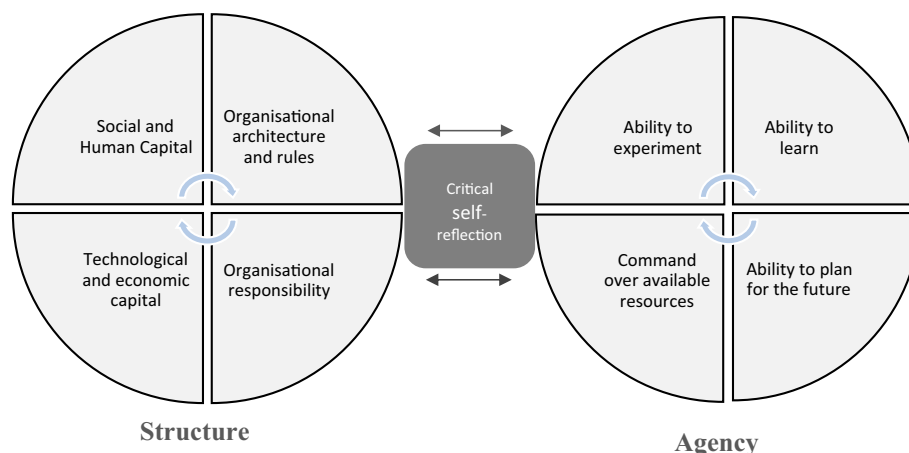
Social and Human Capital

Organisational architecture and rules

Technological and economic capital

Organisational responsibility

Critical self-reflection

Ability to experiment

Ability to learn

Command over available resources

Ability to plan for the future

Structure

Agency